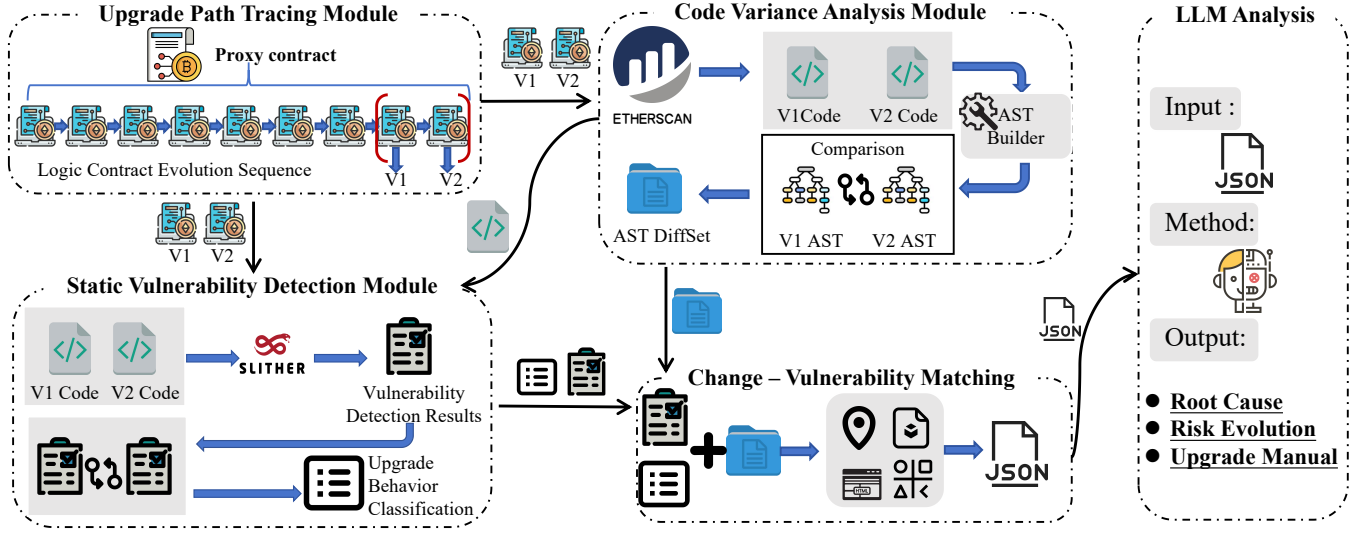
Upgrade Path Tracing Module

Proxy contract

Logic Contract Evolution Sequence

V1 V2

V1 V2

V1 V2

Code Variance Analysis Module

ETHERSCAN

V1Code V2 Code

AST Builder

Comparison

V1 AST V2 AST

AST DiffSet

Static Vulnerability Detection Module

V1 Code V2 Code

SLITHER

Vulnerability Detection Results

Upgrade Behavior Classification

Change – Vulnerability Matching

JSON

JSON

LLM Analysis

Input :

JSON

Method:

Output:

● Root Cause
● Risk Evolution
● Upgrade Manual